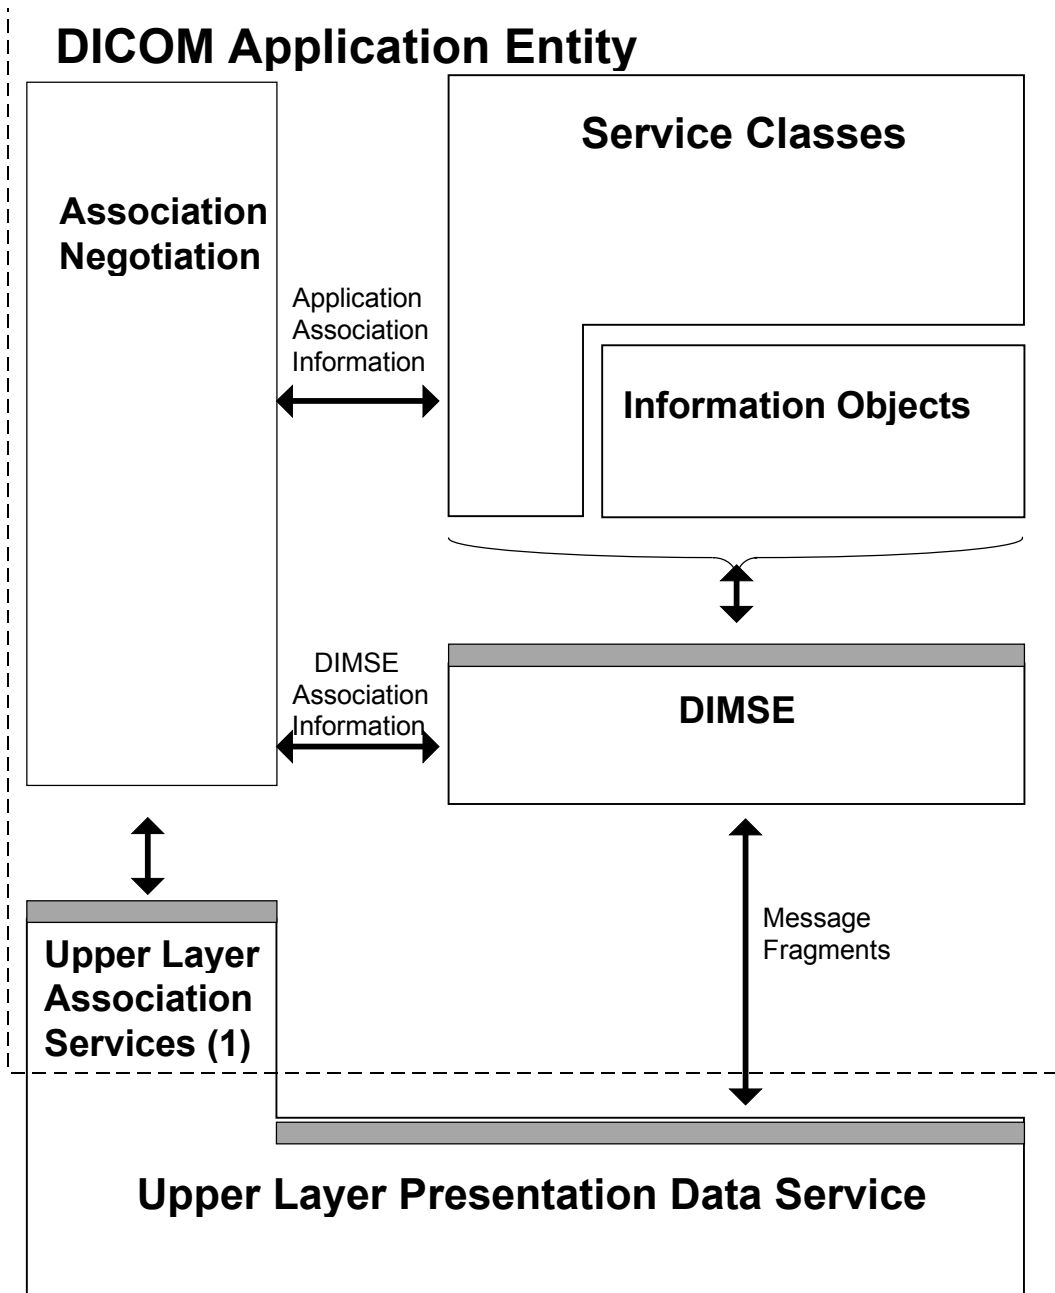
DICOM Application Entity

Association Negotiation

Service Classes

Application Association Information

Information Objects

DIMSE Association Information

DIMSE

Upper Layer Association Services (1)

Message Fragments

Upper Layer Presentation Data Service